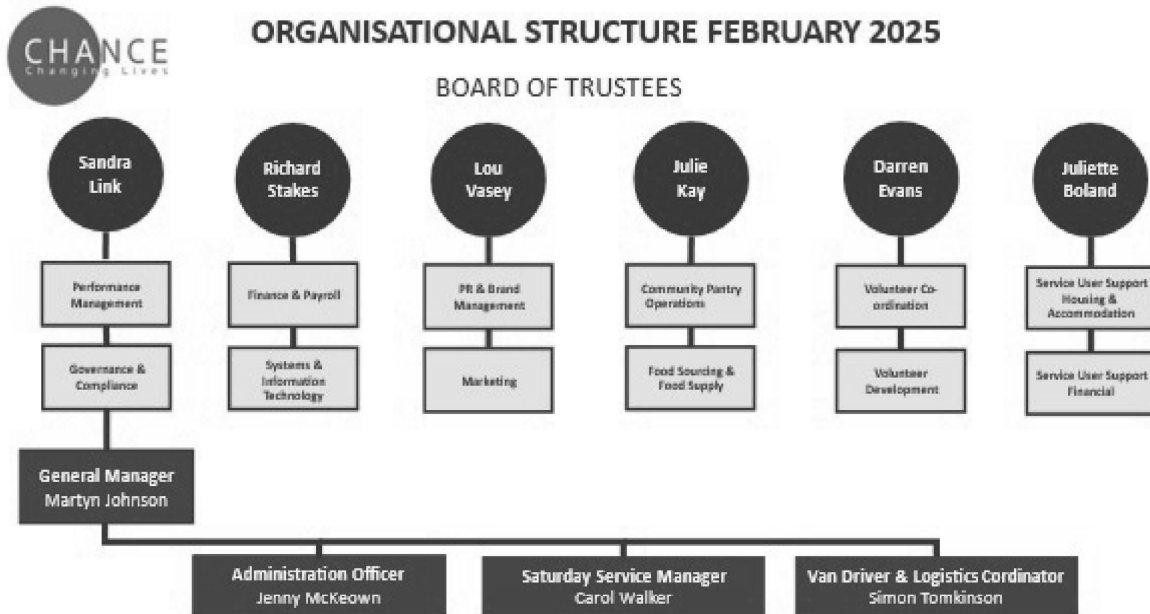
CHANCE
Changing Lives

ORGANISATIONAL STRUCTURE FEBRUARY 2025

BOARD OF TRUSTEES

Sandra Link

Performance Management

Governance & Compliance

Richard Stakes

Finance & Payroll

Systems & Information Technology

Lou Vasey

PR & Brand Management

Marketing

Julie Kay

Community Pantry Operations

Food Sourcing & Food Supply

Darren Evans

Volunteer Co-ordination

Volunteer Development

Juliette Boland

Service User Support Housing & Accommodation

Service User Support Financial

General Manager
Martyn Johnson

Administration Officer
Jenny McKeown

Saturday Service Manager
Carol Walker

Van Driver & Logistics Cordinator
Simon Tomkinson